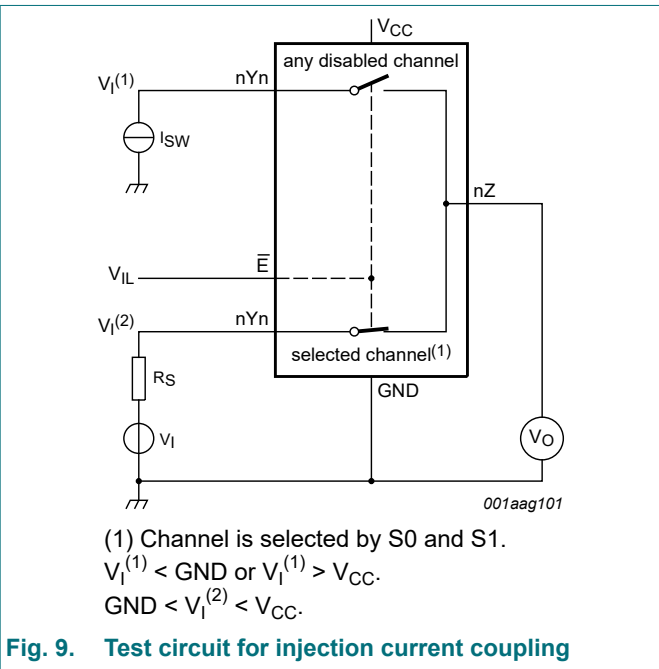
$V_{CC}$

any disabled channel

$V_I^{(1)}$

nYn

$I_{SW}$

nZ

$V_{IL}$

$\overline{E}$

$V_I^{(2)}$

nYn

selected channel$^{(1)}$

$R_S$

GND

$V_I$

$V_O$

001aag101

(1) Channel is selected by S0 and S1.

$V_I^{(1)}$ < GND or $V_I^{(1)}$ > $V_{CC}$.

GND < $V_I^{(2)}$ < $V_{CC}$.

Fig. 9. Test circuit for injection current coupling